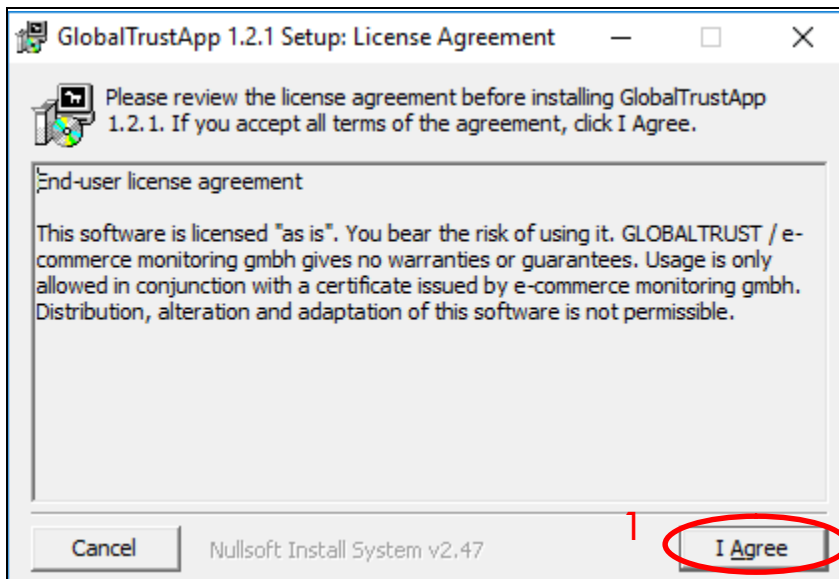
GlobalTrustApp 1.2.1 Setup: License Agreement

Please review the license agreement before installing GlobalTrustApp 1.2.1. If you accept all terms of the agreement, click I Agree.

End-user license agreement

This software is licensed "as is". You bear the risk of using it. GLOBALTRUST / e-commerce monitoring gmbh gives no warranties or guarantees. Usage is only allowed in conjunction with a certificate issued by e-commerce monitoring gmbh. Distribution, alteration and adaptation of this software is not permissible.

Cancel

Nullsoft Install System v2.47

1

I Agree